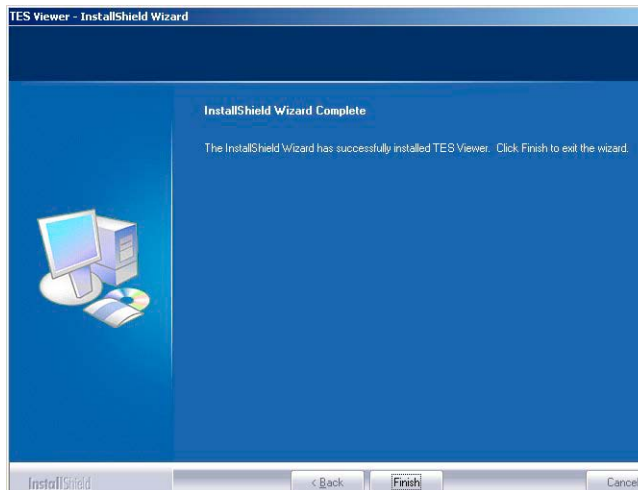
TES Viewer - InstallShield Wizard

InstallShield Wizard Complete

The InstallShield Wizard has successfully installed TES Viewer. Click Finish to exit the wizard.

InstallShield

< Back

Finish

Cance